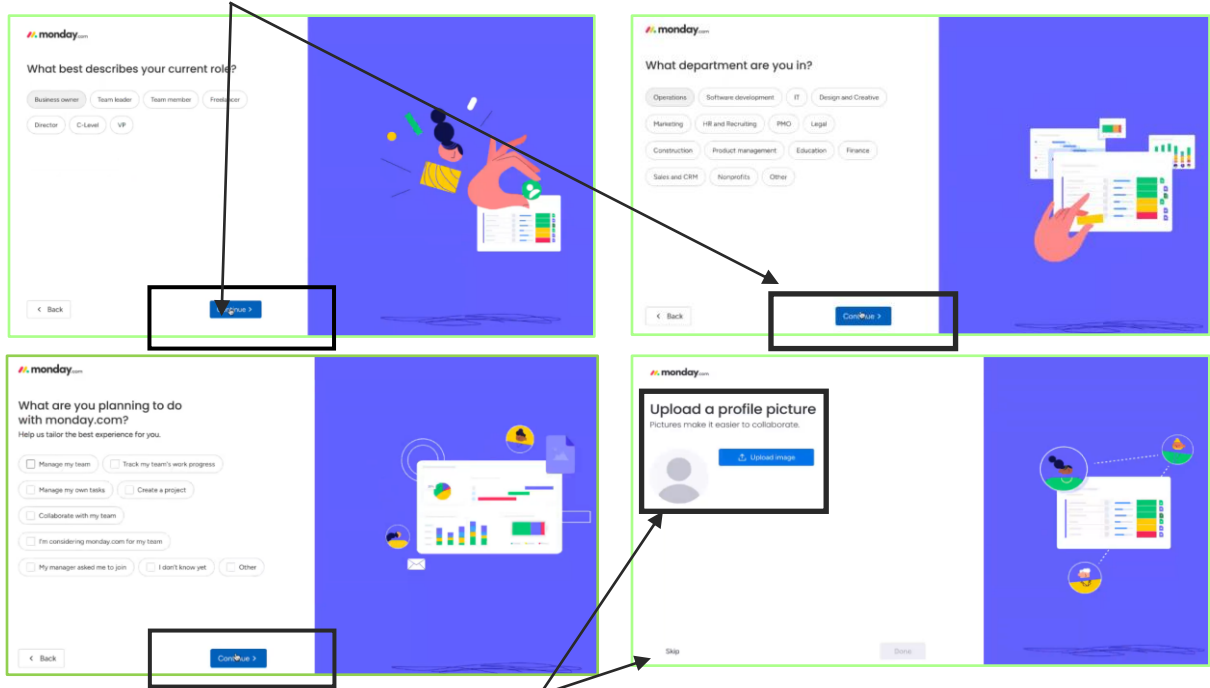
monday.com

What best describes your current role?

Business owner
Team leader
Team member
Freelancer
Director
C-Level
VP

< Back
Continue >

monday.com

What department are you in?

Operations
Software development
IT
Design and Creative
Marketing
HR and Recruiting
PMO
Legal
Construction
Product management
Education
Finance
Sales and CRM
Nonprofits
Other

< Back
Continue >

monday.com

What are you planning to do with monday.com?

Help us tailor the best experience for you.

Manage my team
Track my team's work progress
Manage my own tasks
Create a project
Collaborate with my team
I'm considering monday.com for my team
My manager asked me to join
I don't know yet
Other

< Back
Continue >

monday.com

Upload a profile picture

Pictures make it easier to collaborate.

Upload image

Skip
Done